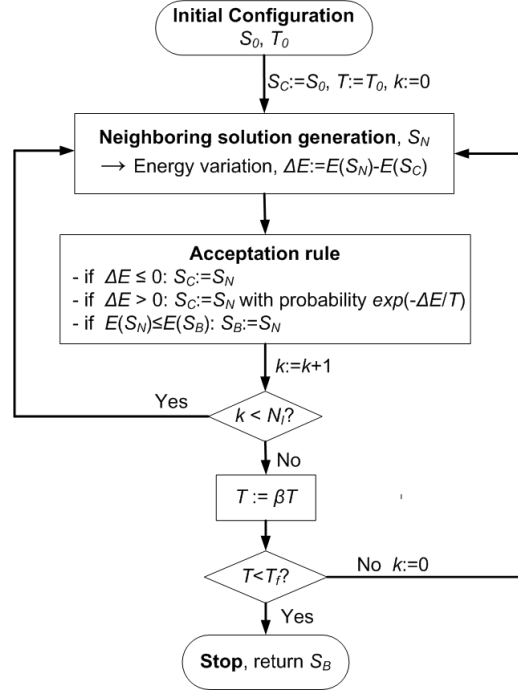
**Initial Configuration**
$S_0$, $T_0$

$S_C$:=$S_0$, $T$:=$T_0$, $k$:=0

**Neighboring solution generation**, $S_N$
→ Energy variation, $\Delta E$:=$E(S_N)$-$E(S_C)$

**Acceptation rule**
- if $\Delta E \leq 0$: $S_C$:=$S_N$
- if $\Delta E > 0$: $S_C$:=$S_N$ with probability $exp(-\Delta E/T)$
- if $E(S_N) \leq E(S_B)$: $S_B$:=$S_N$

$k$:=$k$+1

Yes

$k < N_l$?

No

$T := \beta T$

$T<T_f$?

No $k$:=0

Yes

**Stop**, return $S_B$